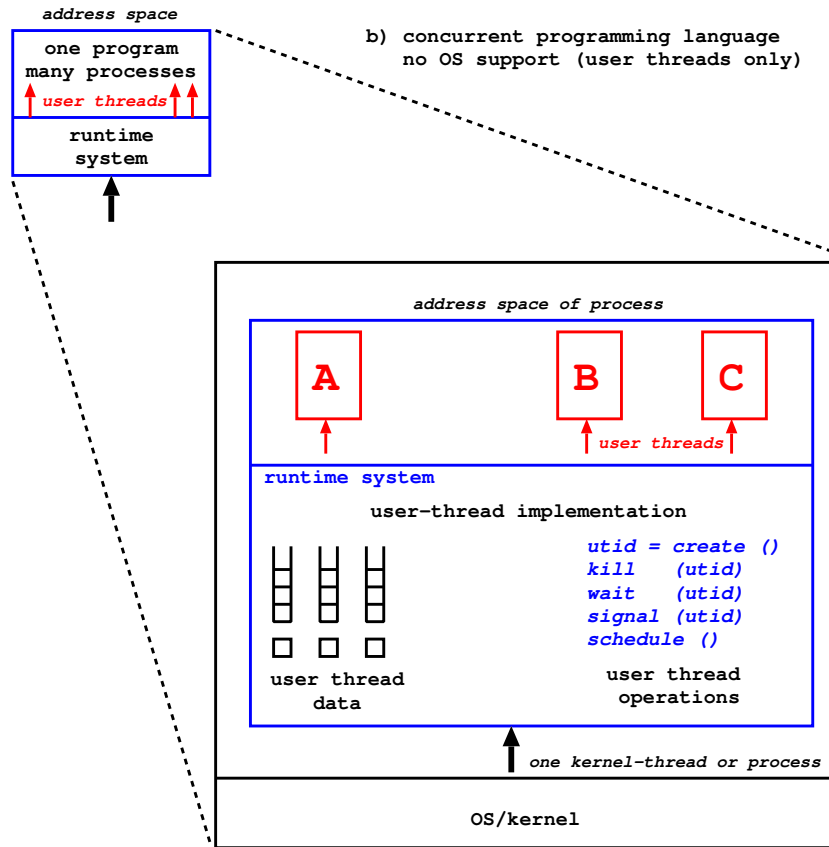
address space

one program
many processes

user threads

runtime
system

b) concurrent programming language
no OS support (user threads only)

address space of process

A

B

C

user threads

runtime system

user-thread implementation

utid = create ()
kill (utid)
wait (utid)
signal (utid)
schedule ()

user thread
data

user thread
operations

one kernel-thread or process

OS/kernel